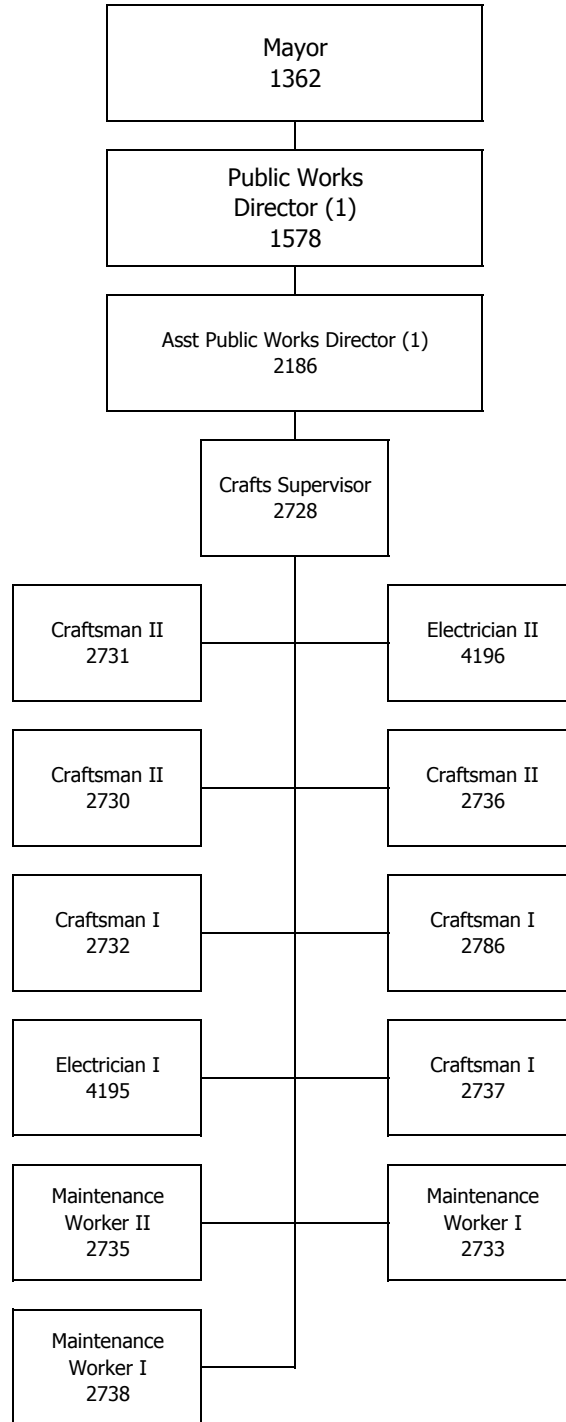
Mayor
1362

Public Works
Director (1)
1578

Asst Public Works Director (1)
2186

Crafts Supervisor
2728

Craftsman II
2731

Electrician II
4196

Craftsman II
2730

Craftsman II
2736

Craftsman I
2732

Craftsman I
2786

Electrician I
4195

Craftsman I
2737

Maintenance
Worker II
2735

Maintenance
Worker I
2733

Maintenance
Worker I
2738